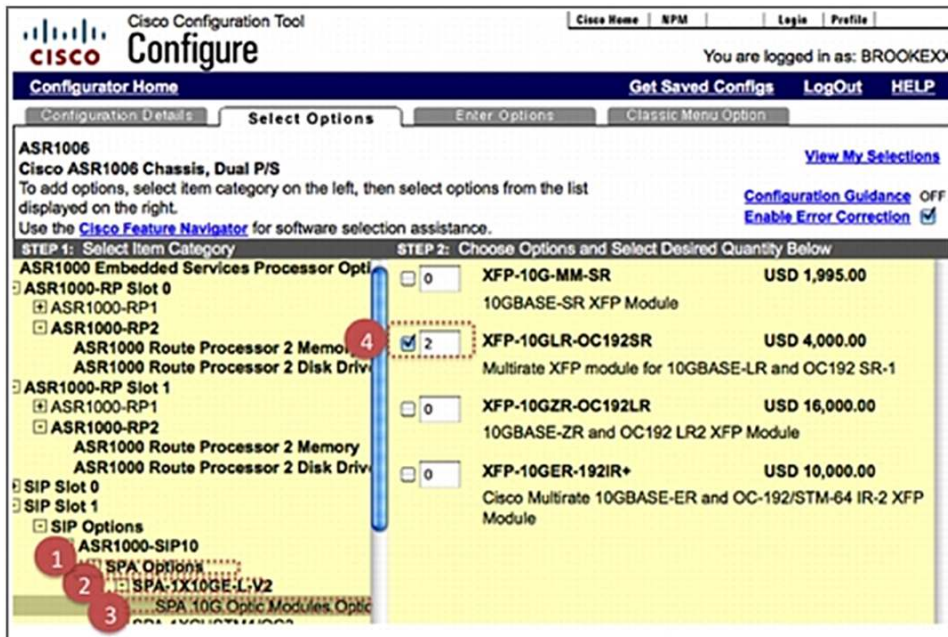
cisco Cisco Configuration Tool
Configure

Cisco Home | NPM | Login | Profile

You are logged in as: BROOKEXX

Configurator Home

Get Saved Configs LogOut HELP

Configuration Details | Select Options | Enter Options | Classic Menu Option

ASR1006
Cisco ASR1006 Chassis, Dual P/S
To add options, select item category on the left, then select options from the list displayed on the right.
Use the Cisco Feature Navigator for software selection assistance.

View My Selections

Configuration Guidance OFF
Enable Error Correction

STEP 1: Select Item Category

ASR1000 Embedded Services Processor Opti
ASR1000-RP Slot 0
ASR1000-RP1
ASR1000-RP2
ASR1000 Route Processor 2 Memo
ASR1000 Route Processor 2 Disk Driv
ASR1000-RP Slot 1
ASR1000-RP1
ASR1000-RP2
ASR1000 Route Processor 2 Memory
ASR1000 Route Processor 2 Disk Driv
SIP Slot 0
SIP Slot 1
SIP Options
ASR1000-SIP10
1
SPA Options
2
SPA-1X10GE-L-V2
SPA 10G Optic Modules Optic
3
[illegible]

STEP 2: Choose Options and Select Desired Quantity Below

0 XFP-10G-MM-SR USD 1,995.00
10GBASE-SR XFP Module

4
2 XFP-10GLR-OC192SR USD 4,000.00
Multirate XFP module for 10GBASE-LR and OC192 SR-1

0 XFP-10GZR-OC192LR USD 16,000.00
10GBASE-ZR and OC192 LR2 XFP Module

0 XFP-10GER-192IR+ USD 10,000.00
Cisco Multirate 10GBASE-ER and OC-192/STM-64 IR-2 XFP Module